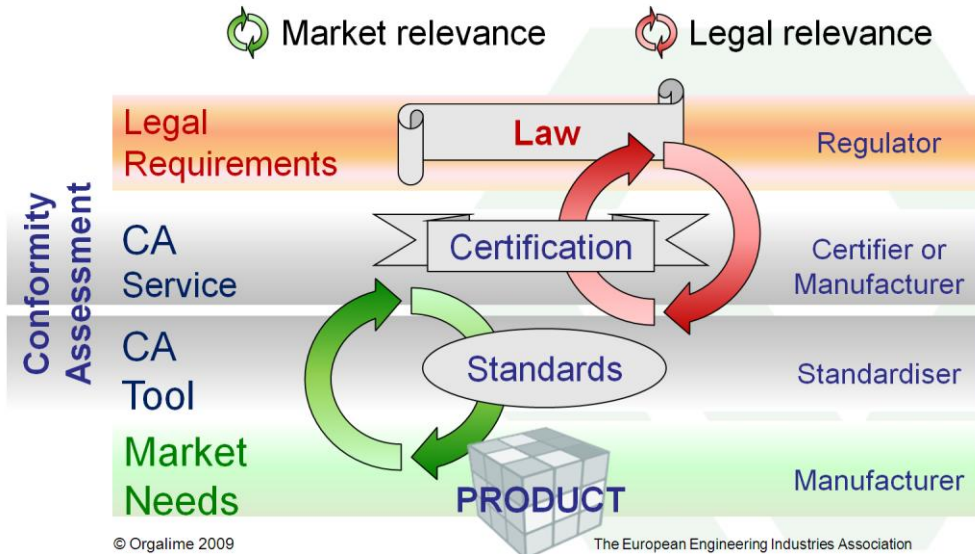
Market relevance

Legal relevance

Conformity Assessment

Legal Requirements

Law

Regulator

CA Service

Certification

Certifier or Manufacturer

CA Tool

Standards

Standardiser

Market Needs

PRODUCT

Manufacturer

© Orgalime 2009

The European Engineering Industries Association